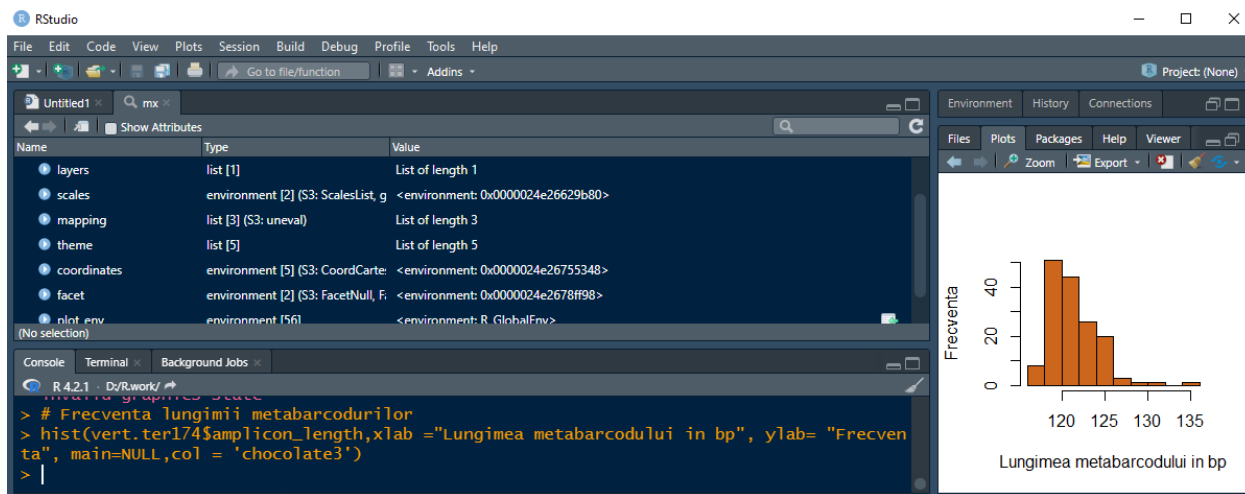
RStudio

File Edit Code View Plots Session Build Debug Profile Tools Help

Go to file/function Addins

Project: (None)

Untitled1 × mx ×

Show Attributes

| Name | Type | Value |
|---|---|---|
| layers | list [1] | List of length 1 |
| scales | environment [2] (S3: ScalesList, g | <environment: 0x0000024e26629b80> |
| mapping | list [3] (S3: uneval) | List of length 3 |
| theme | list [5] | List of length 5 |
| coordinates | environment [5] (S3: CoordCartes | <environment: 0x0000024e26755348> |
| facet | environment [2] (S3: FacetNull, F | <environment: 0x0000024e2678ff98> |
| plot_env | environment [56] | <environment: R_GlobalEnv> |

(No selection)

Console Terminal × Background Jobs ×

R 4.2.1 · D:/R.work/

invalid graphics state
> # Frecventa lungimii metabarcodurilor
> hist(vert.ter174$amplicon_length,xlab ="Lungimea metabarcodului in bp", ylab= "Frecventa", main=NULL,col = 'chocolate3')
>

Environment History Connections

Files Plots Packages Help Viewer

Zoom Export

Frecventa
0
20
40
120 125 130 135
Lungimea metabarcodului in bp